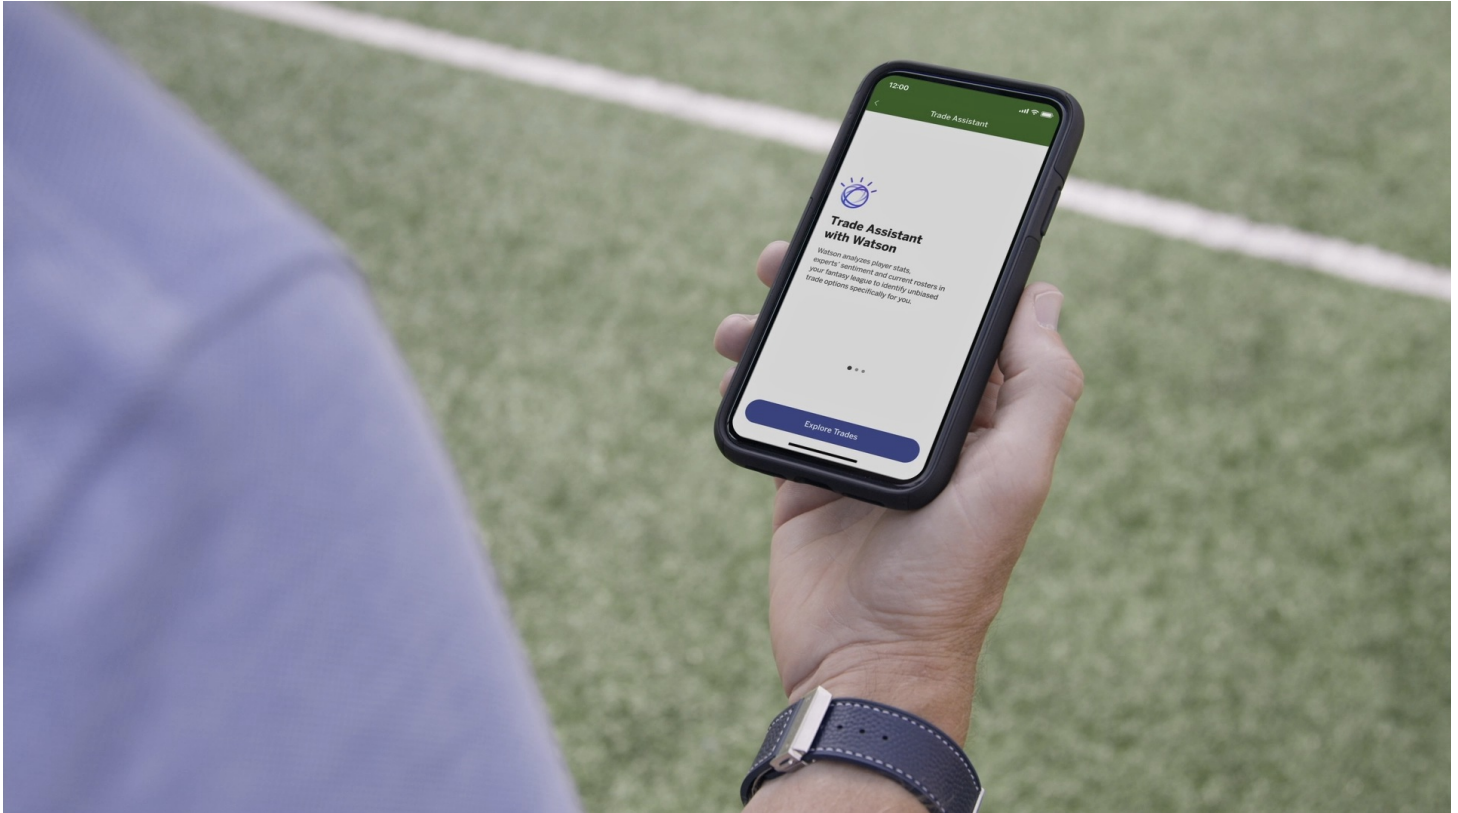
12:00

Trade Assistant

Trade Assistant with Watson

Watson analyzes player stats, experts' sentiment and current rosters in your fantasy league to identify unbiased trade options specifically for you.

Explore Trades